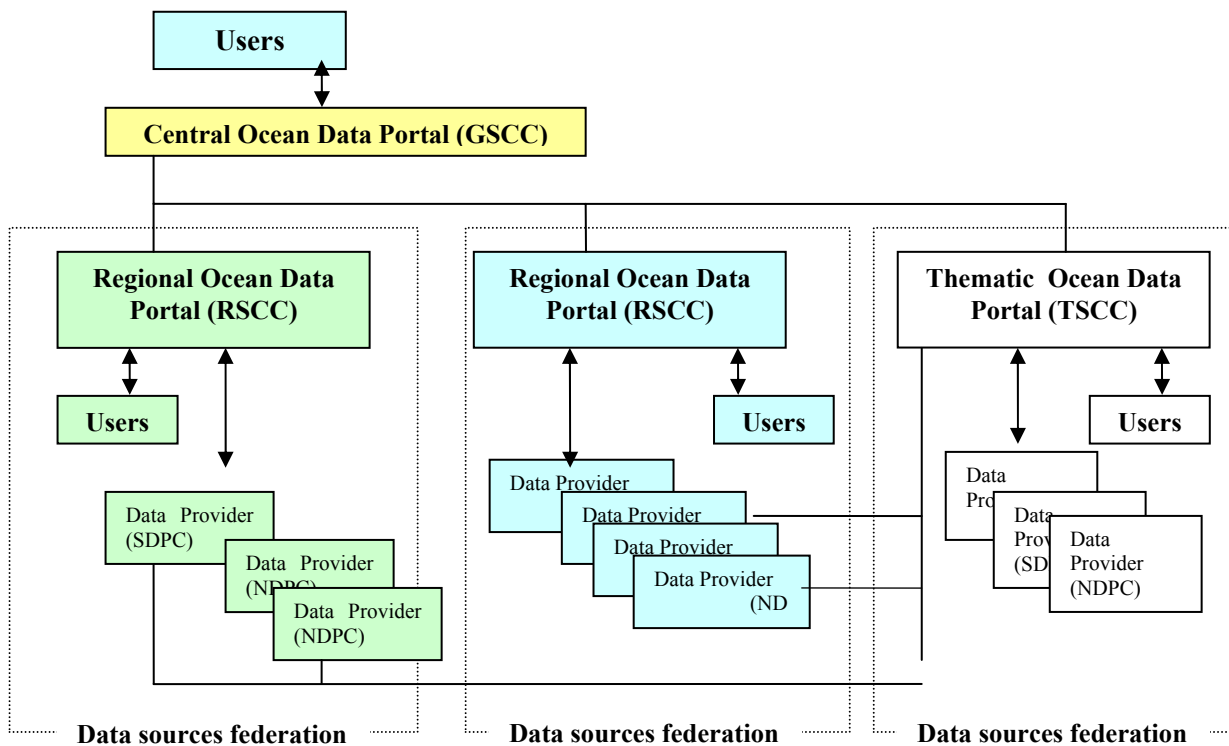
Users

Central Ocean Data Portal (GSCC)

Regional Ocean Data Portal (RSCC)

Users

Data Provider (SDPC)

Data Provider (NDPC)

Data Provider (NDPC)

Data sources federation

Regional Ocean Data Portal (RSCC)

Users

Data Provider

Data Provider

Data Provider

Data Provider (ND

Data sources federation

Thematic Ocean Data Portal (TSCC)

Users

Data Pro

Data Prov (SD

Data Provider (NDPC)

Data sources federation